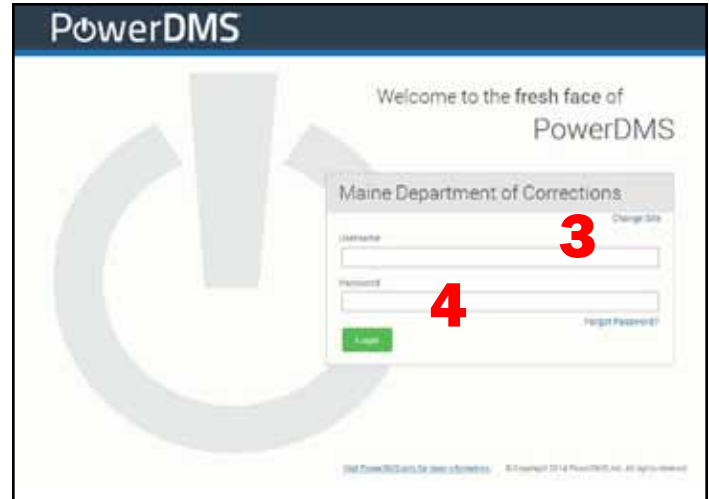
PowerDMS

Welcome to the fresh face of
PowerDMS

Maine Department of Corrections

Change Site

3

Username

Password

4

Forgot Password?

Login

Visit PowerDMS.com for more information

© Copyright 2014 PowerDMS Inc. All rights reserved